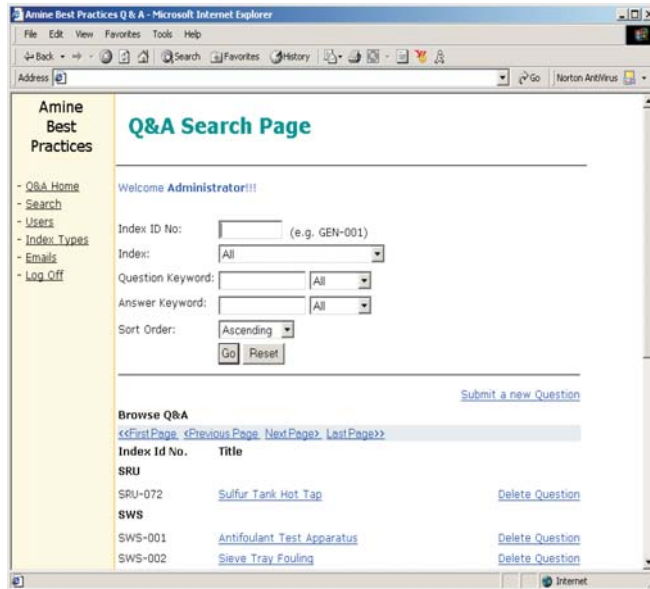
Amine Best Practices Q & A - Microsoft Internet Explorer

File Edit View Favorites Tools Help

Back Search Favorites History

Address

Go Norton AntiVirus

Amine Best Practices

- Q&A Home
- Search
- Users
- Index Types
- Emails
- Log Off

Q&A Search Page

Welcome Administrator!!!

Index ID No: (e.g. GEN-001)

Index: All

Question Keyword: All

Answer Keyword: All

Sort Order: Ascending

Go Reset

Submit a new Question

Browse Q&A

<<First Page <Previous Page Next Page> Last Page>>

| Index Id No. | Title | |
|---|---|---|
| SRU | | |
| SRU-072 | Sulfur Tank Hot Tap | Delete Question |
| SWS | | |
| SWS-001 | Antifoulant Test Apparatus | Delete Question |
| SWS-002 | Sieve Tray Fouling | Delete Question |

Internet